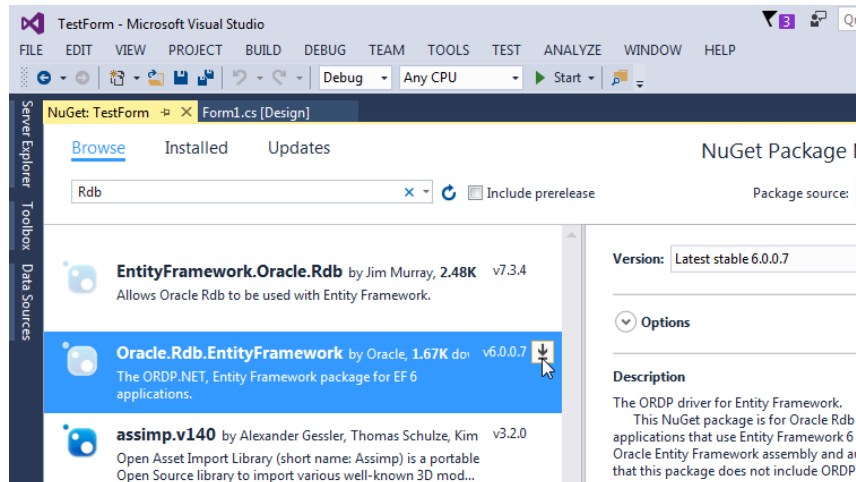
TestForm - Microsoft Visual Studio

3 Qu

FILE EDIT VIEW PROJECT BUILD DEBUG TEAM TOOLS TEST ANALYZE WINDOW HELP

Debug Any CPU ▶ Start

Server Explorer Toolbox Data Sources

NuGet: TestForm Form1.cs [Design]

Browse Installed Updates

NuGet Package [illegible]

Rdb

Include prerelease

Package source:

EntityFramework.Oracle.Rdb by Jim Murray, 2.48K v7.3.4
Allows Oracle Rdb to be used with Entity Framework.

Oracle.Rdb.EntityFramework by Oracle, 1.67K do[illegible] v6.0.0.7
The ORDP.NET, Entity Framework package for EF 6 applications.

assimp.v140 by Alexander Gessler, Thomas Schulze, Kim v3.2.0
Open Asset Import Library (short name: Assimp) is a portable Open Source library to import various well-known 3D model

Version: Latest stable 6.0.0.7

Options

Description
The ORDP driver for Entity Framework.
This NuGet package is for Oracle Rdb applications that use Entity Framework 6 Oracle Entity Framework assembly and a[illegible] that this package does not include ORDP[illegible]